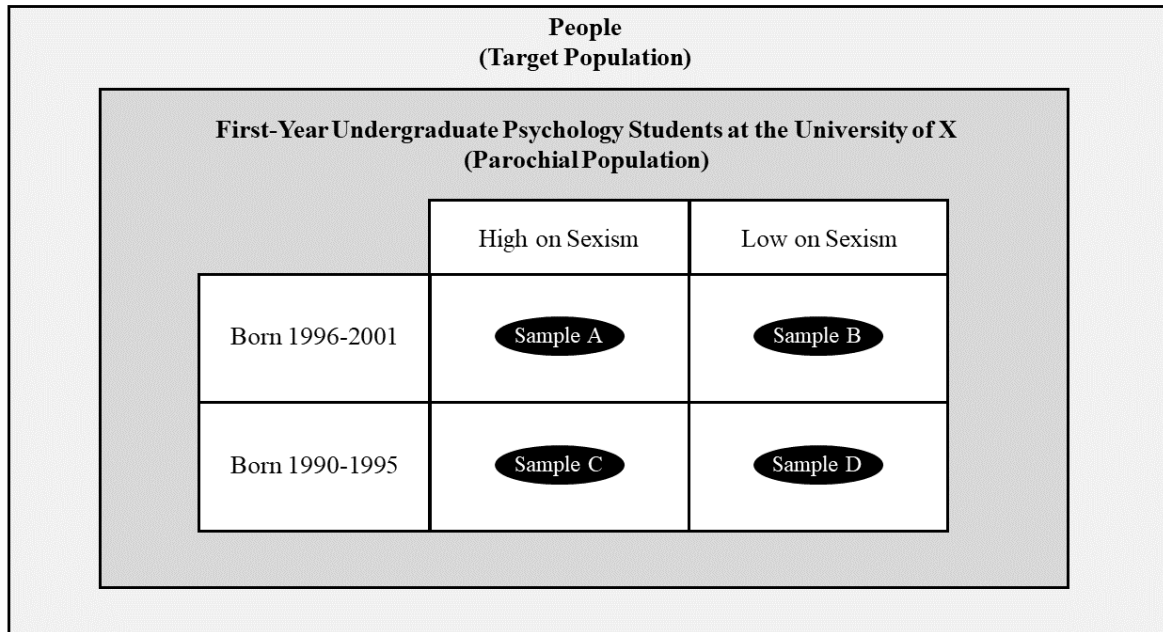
People
(Target Population)

First-Year Undergraduate Psychology Students at the University of X
(Parochial Population)

| | High on Sexism | Low on Sexism |
|---|---|---|
| Born 1996-2001 | Sample A | Sample B |
| Born 1990-1995 | Sample C | Sample D |